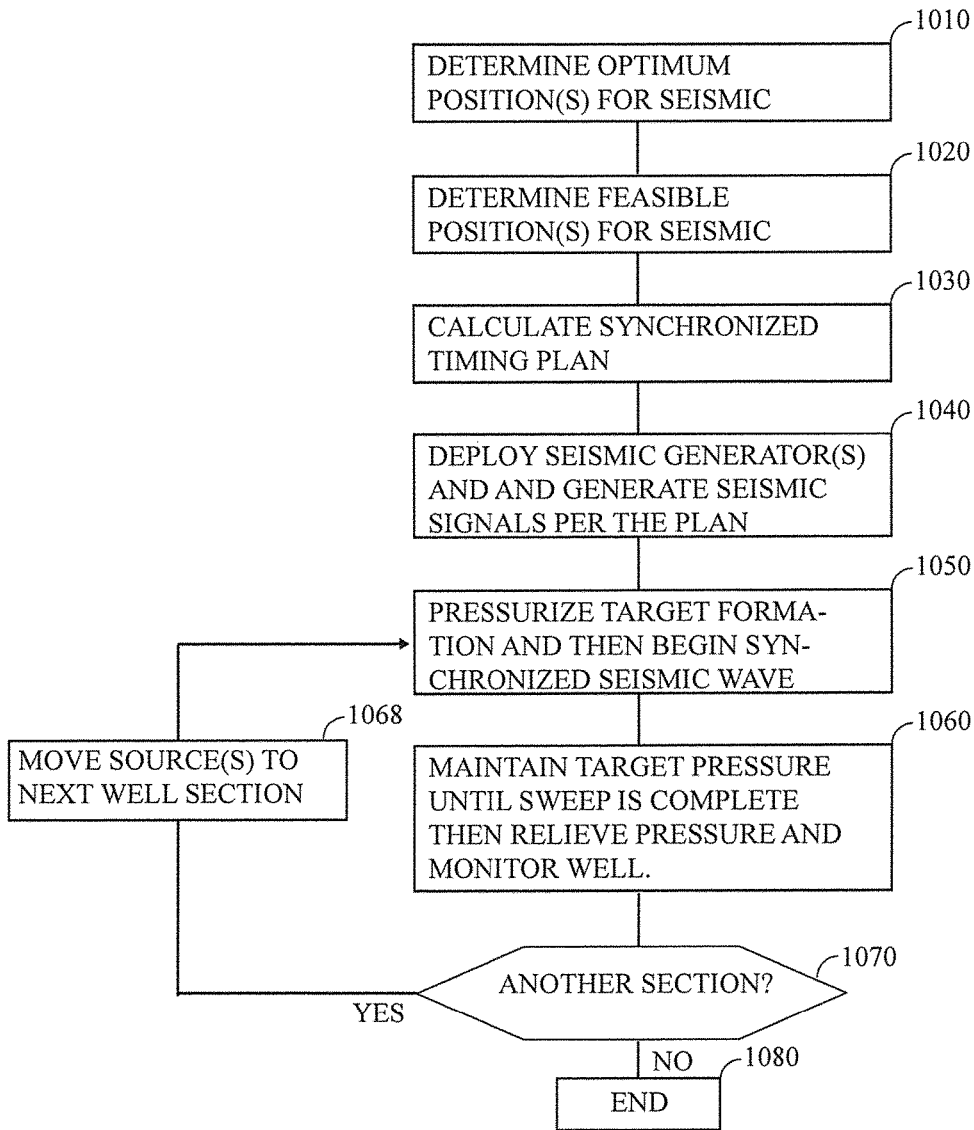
1010
DETERMINE OPTIMUM POSITION(S) FOR SEISMIC

1020
DETERMINE FEASIBLE POSITION(S) FOR SEISMIC

1030
CALCULATE SYNCHRONIZED TIMING PLAN

1040
DEPLOY SEISMIC GENERATOR(S) AND AND GENERATE SEISMIC SIGNALS PER THE PLAN

1050
PRESSURIZE TARGET FORMATION AND THEN BEGIN SYNCHRONIZED SEISMIC WAVE

1068
MOVE SOURCE(S) TO NEXT WELL SECTION

1060
MAINTAIN TARGET PRESSURE UNTIL SWEEP IS COMPLETE THEN RELIEVE PRESSURE AND MONITOR WELL.

1070
ANOTHER SECTION?

YES

NO

1080
END